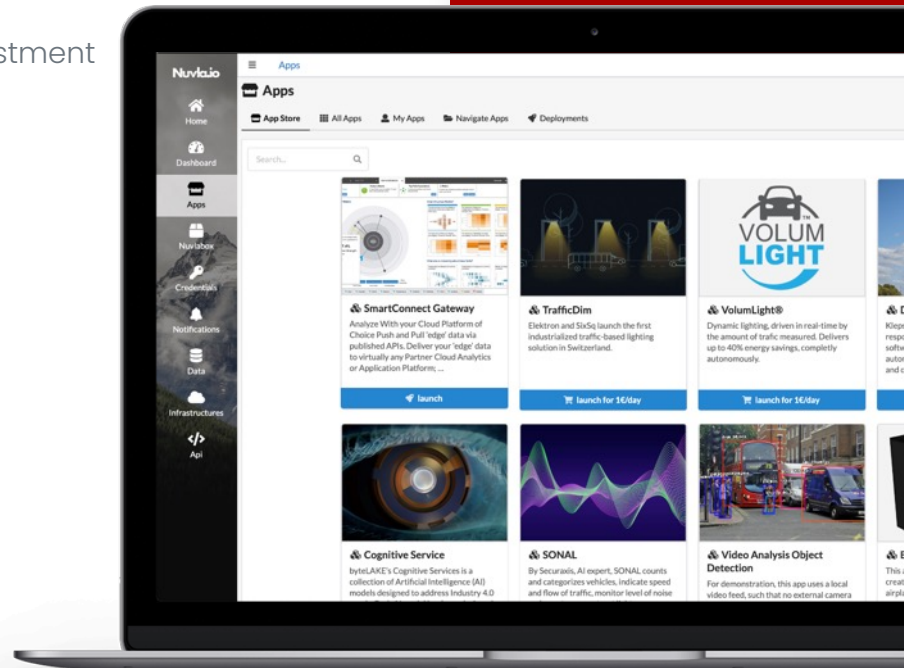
stment

Nuvla.io

Home
Dashboard
Apps
Nuvlabox
Credentials
Notifications
Data
Infrastructures
Api

≡ Apps

Apps

App Store | All Apps | My Apps | Navigate Apps | Deployments

Search...

VOLUM LIGHT

SmartConnect Gateway
Analyze With your Cloud Platform of Choice Push and Pull 'edge' data via published APIs. Deliver your 'edge' data to virtually any Partner Cloud Analytics or Application Platform; ...

launch

TrafficDim
Elektron and SixSq launch the first industrialized traffic-based lighting solution in Switzerland.

launch for 1€/day

VolumLight®
Dynamic lighting, driven in real-time by the amount of trafic measured. Delivers up to 40% energy savings, completly autonomously.

launch for 1€/day

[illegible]
Klep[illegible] resp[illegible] softw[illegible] auton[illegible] and c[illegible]

Cognitive Service
byteLAKE's Cognitive Services is a collection of Artificial Intelligence (AI) models designed to address Industry 4.0

SONAL
By Securaxis, AI expert, SONAL counts and categorizes vehicles, indicate speed and flow of traffic, monitor level of noise

Video Analysis Object Detection
For demonstration, this app uses a local video feed, such that no external camera

E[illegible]
This a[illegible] creat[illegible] airpla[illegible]